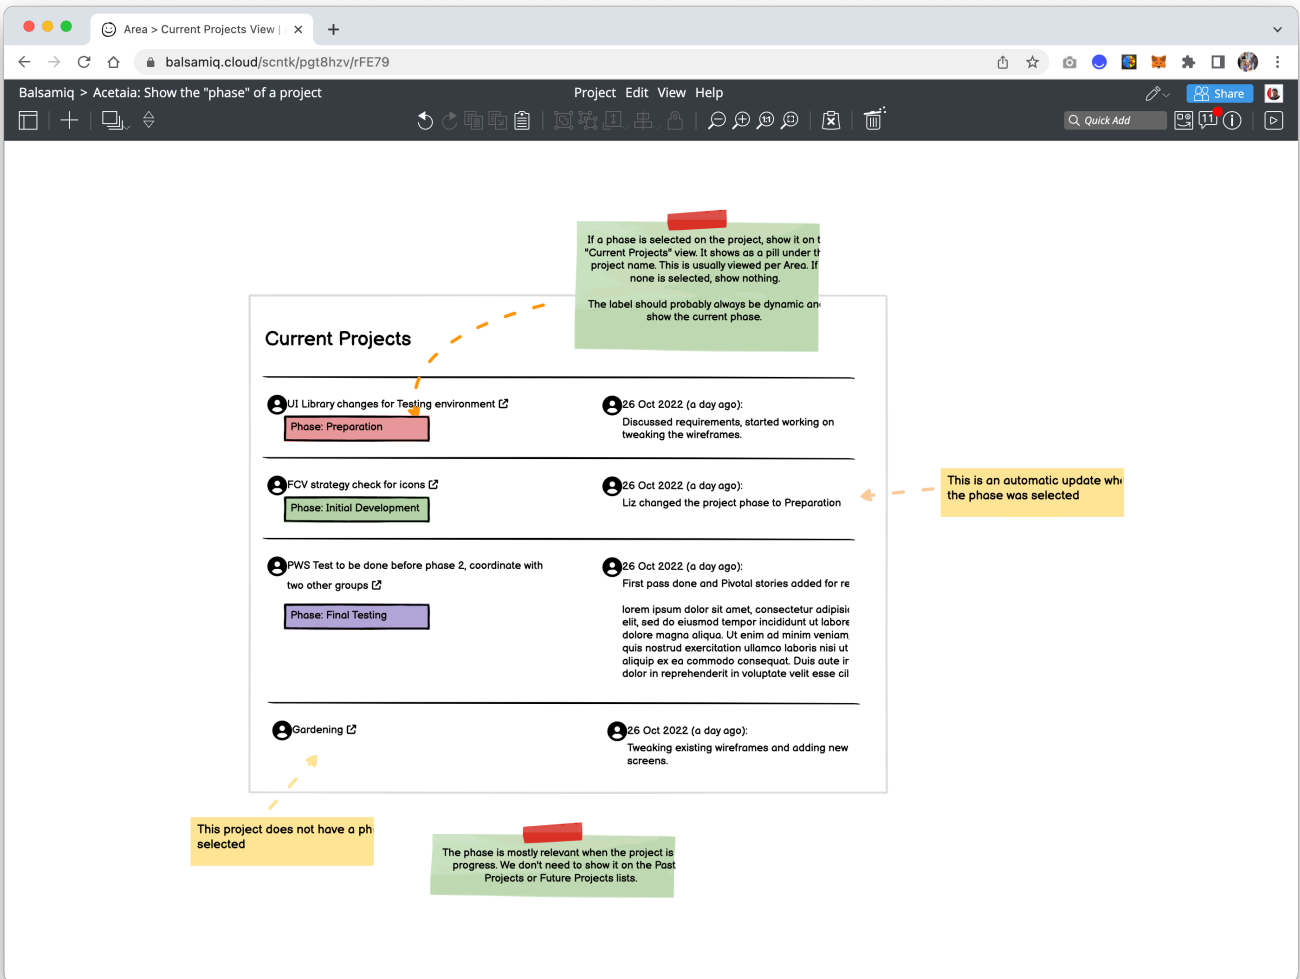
Area > Current Projects View |

balsamiq.cloud/scntk/pgt8hzv/rFE79

Balsamiq > Acetaia: Show the "phase" of a project

Project Edit View Help

Share

Quick Add

11

If a phase is selected on the project, show it on t "Current Projects" view. It shows as a pill under th project name. This is usually viewed per Area. If none is selected, show nothing.

The label should probably always be dynamic an show the current phase.

Current Projects

UI Library changes for Testing environment

Phase: Preparation

26 Oct 2022 (a day ago):
Discussed requirements, started working on tweaking the wireframes.

FCV strategy check for icons

Phase: Initial Development

26 Oct 2022 (a day ago):
Liz changed the project phase to Preparation

This is an automatic update wh the phase was selected

PWS Test to be done before phase 2, coordinate with two other groups

Phase: Final Testing

26 Oct 2022 (a day ago):
First pass done and Pivotal stories added for re

lorem ipsum dolor sit amet, consectetur adipisi elit, sed do eiusmod tempor incididunt ut labore dolore magna aliqua. Ut enim ad minim veniam quis nostrud exercitation ullamco laboris nisi ut aliquip ex ea commodo consequat. Duis aute ir dolor in reprehenderit in voluptate velit esse cil

Gardening

26 Oct 2022 (a day ago):
Tweaking existing wireframes and adding new screens.

This project does not have a ph selected

The phase is mostly relevant when the project is progress. We don't need to show it on the Past Projects or Future Projects lists.